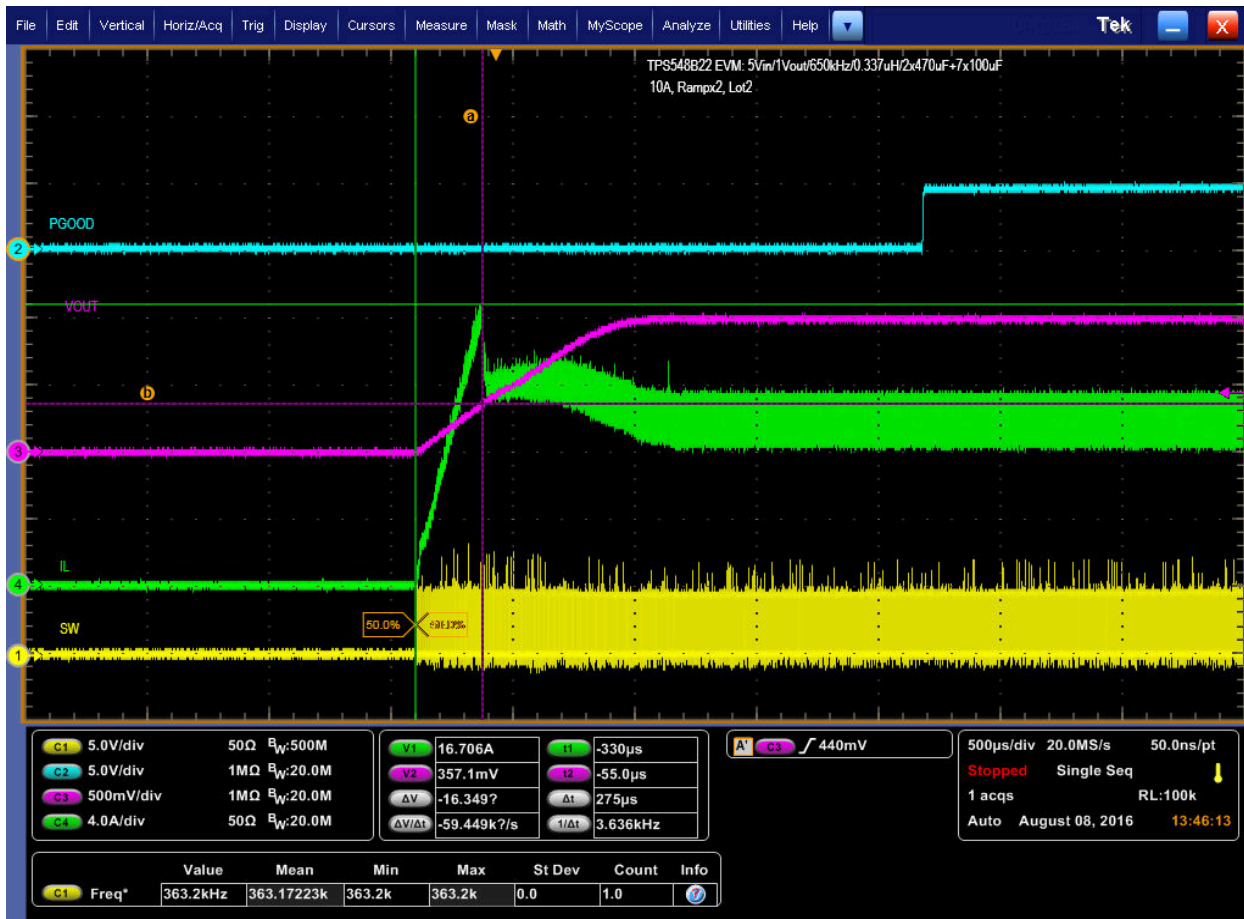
File Edit Vertical Horiz/Acq Trig Display Cursors Measure Mask Math MyScope Analyze Utilities Help

Tek

TPS548B22 EVM: 5Vin/1Vout/650kHz/0.337uH/2x470uF+7x100uF
10A, Rampx2, Lot2

a

PGOOD

2

VOUT

b

3

IL

4

SW

1

50.0%

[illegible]

C1 5.0V/div 50Ω $B_W$:500M
C2 5.0V/div 1MΩ $B_W$:20.0M
C3 500mV/div 1MΩ $B_W$:20.0M
C4 4.0A/div 50Ω $B_W$:20.0M

V1 16.706A
V2 357.1mV
ΔV -16.349?
ΔV/Δt -59.449k?/s

t1 -330µs
t2 -55.0µs
Δt 275µs
1/Δt 3.636kHz

A' C3 ∫ 440mV

500µs/div 20.0MS/s 50.0ns/pt
Stopped Single Seq
1 acqs RL:100k
Auto August 08, 2016 13:46:13

| | Value | Mean | Min | Max | St Dev | Count | Info |
|---|---|---|---|---|---|---|---|
| C1 Freq* | 363.2kHz | 363.17223k | 363.2k | 363.2k | 0.0 | 1.0 | |